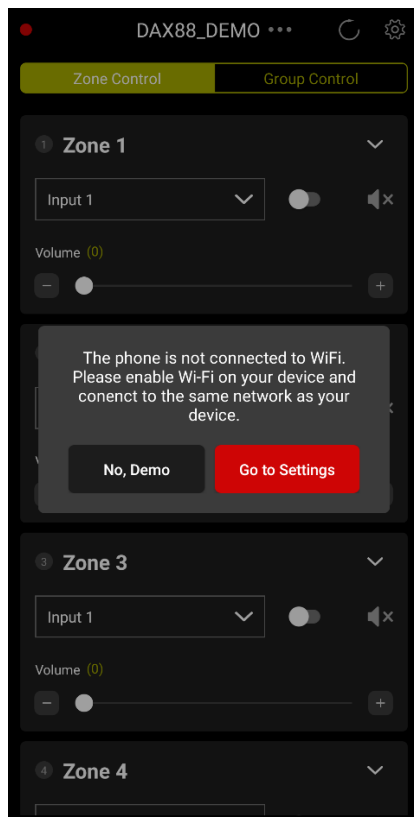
DAX88_DEMO •••

Zone Control | Group Control

1 Zone 1

Input 1

Volume (0)

−

+

The phone is not connected to WiFi. Please enable Wi-Fi on your device and conenct to the same network as your device.

No, Demo

Go to Settings

3 Zone 3

Input 1

Volume (0)

−

+

4 Zone 4